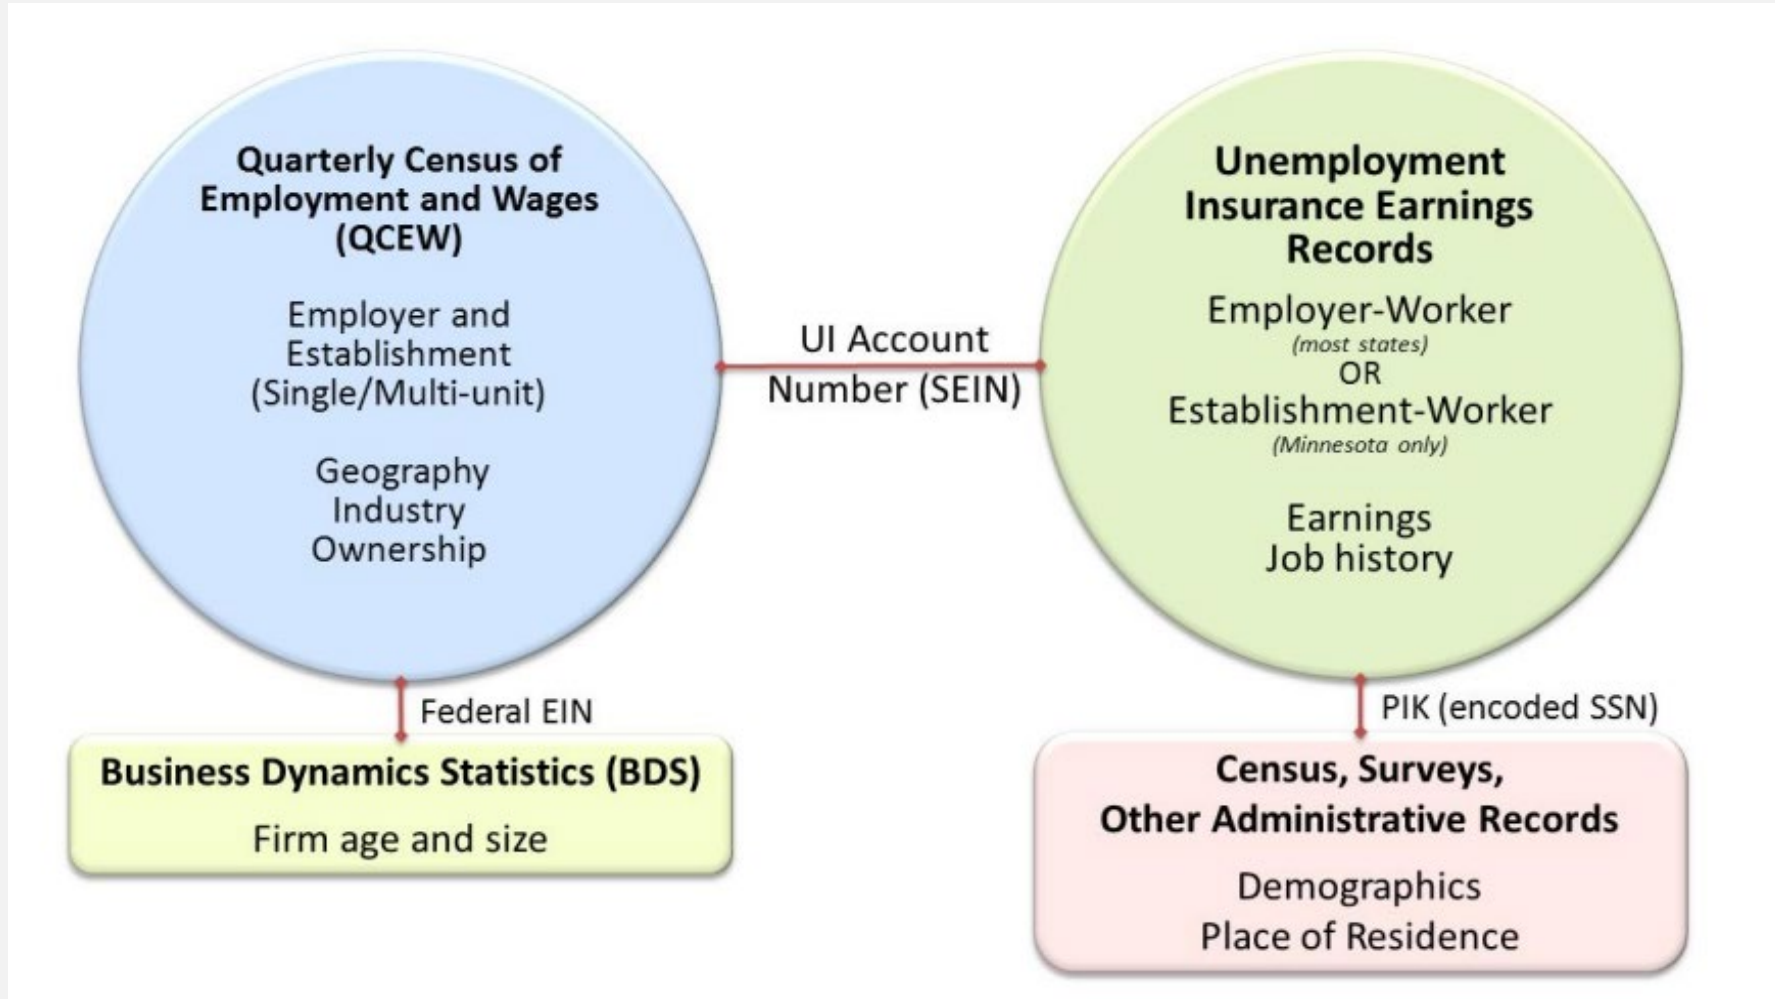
Quarterly Census of Employment and Wages (QCEW)

Employer and Establishment (Single/Multi-unit)

Geography
Industry
Ownership

UI Account Number (SEIN)

Unemployment Insurance Earnings Records

Employer-Worker
(most states)
OR
Establishment-Worker
(Minnesota only)

Earnings
Job history

Federal EIN

Business Dynamics Statistics (BDS)

Firm age and size

PIK (encoded SSN)

Census, Surveys, Other Administrative Records

Demographics
Place of Residence